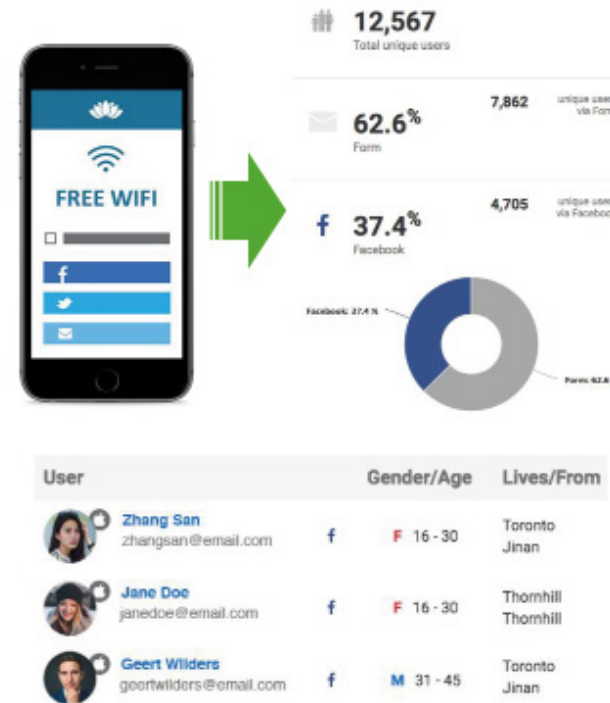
FREE WIFI

12,567
Total unique users

62.6%
Form
7,862
unique users via Form

37.4%
Facebook
4,705
unique users via Facebook

Facebook: 37.4 %
Form: 62.6

| User | | Gender/Age | Lives/From |
|---|---|---|---|
| Zhang San zhangsan@email.com | f | F 16 - 30 | Toronto Jinan |
| Jane Doe janedoe@email.com | f | F 16 - 30 | Thornhill Thornhill |
| Geert Wilders geertwilders@email.com | f | M 31 - 45 | Toronto Jinan |